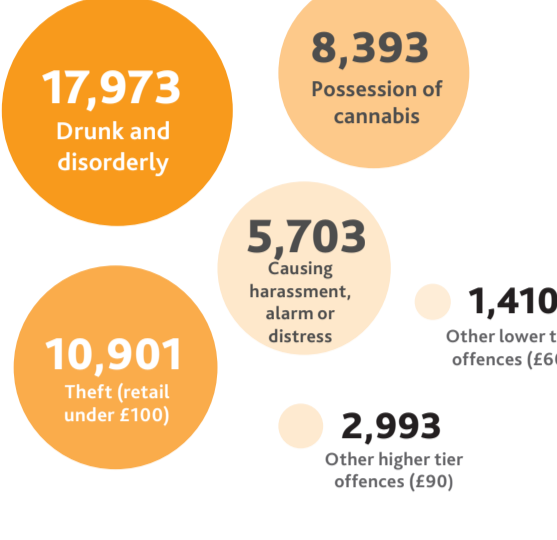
17,973
Drunk and disorderly

8,393
Possession of cannabis

5,703
Causing harassment, alarm or distress

1,410
Other lower t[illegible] offences (£6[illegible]

10,901
Theft (retail under £100)

2,993
Other higher tier offences (£90)